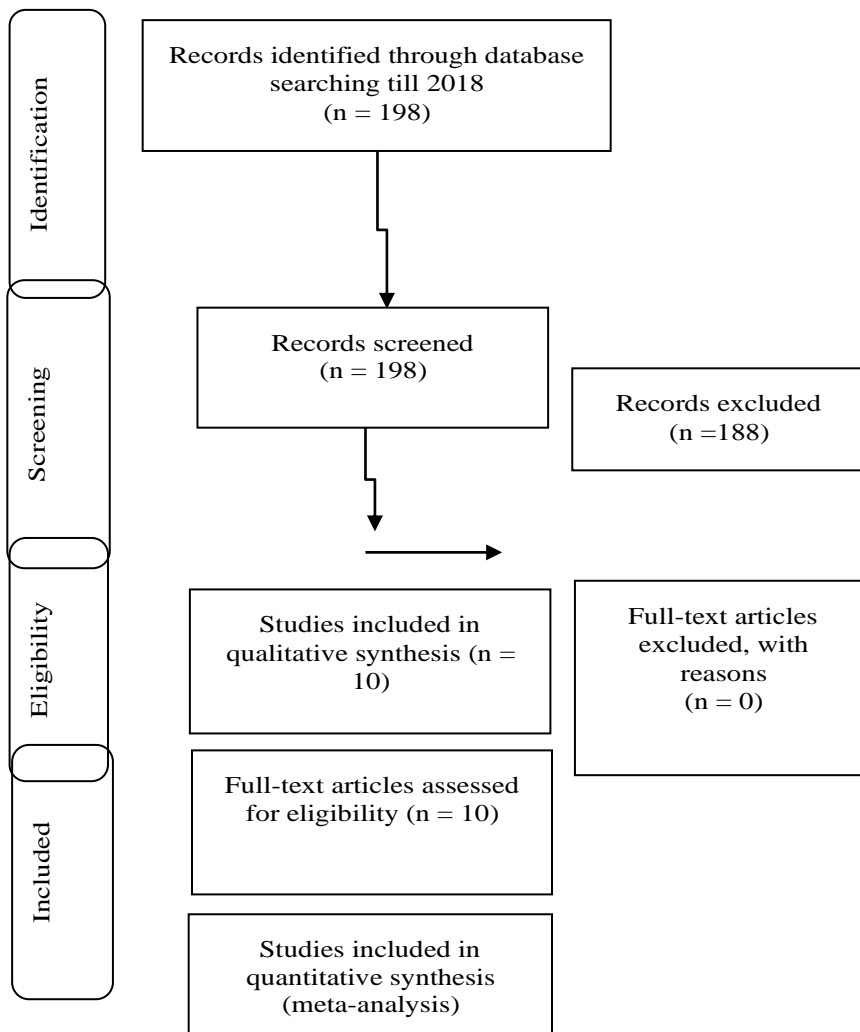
Identification

Records identified through database searching till 2018 (n = 198)

Screening

Records screened (n = 198)

Records excluded (n =188)

Eligibility

Studies included in qualitative synthesis (n = 10)

Full-text articles excluded, with reasons (n = 0)

Included

Full-text articles assessed for eligibility (n = 10)

Studies included in quantitative synthesis (meta-analysis)